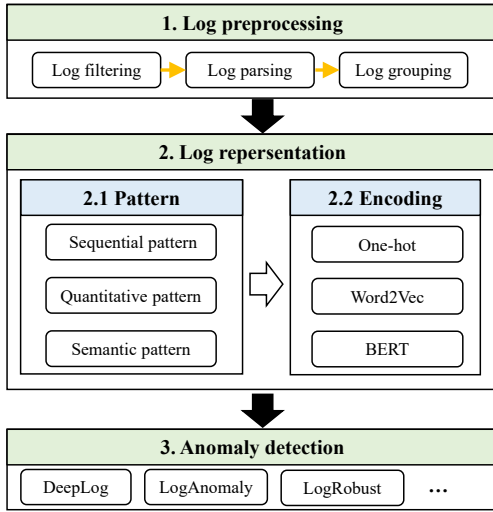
1. Log preprocessing

Log filtering

Log parsing

Log grouping

2. Log repersentation

2.1 Pattern

Sequential pattern

Quantitative pattern

Semantic pattern

2.2 Encoding

One-hot

Word2Vec

BERT

3. Anomaly detection

DeepLog

LogAnomaly

LogRobust

...